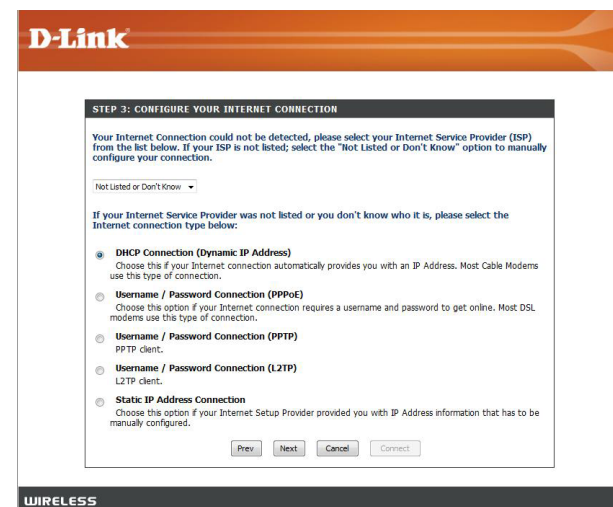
D-Link

STEP 3: CONFIGURE YOUR INTERNET CONNECTION

Your Internet Connection could not be detected, please select your Internet Service Provider (ISP) from the list below. If your ISP is not listed; select the "Not Listed or Don't Know" option to manually configure your connection.

Not Listed or Don't Know

If your Internet Service Provider was not listed or you don't know who it is, please select the Internet connection type below:

DHCP Connection (Dynamic IP Address)
Choose this if your Internet connection automatically provides you with an IP Address. Most Cable Modems use this type of connection.

Username / Password Connection (PPPoE)
Choose this option if your Internet connection requires a username and password to get online. Most DSL modems use this type of connection.

Username / Password Connection (PPTP)
PPTP client.

Username / Password Connection (L2TP)
L2TP client.

Static IP Address Connection
Choose this option if your Internet Setup Provider provided you with IP Address information that has to be manually configured.

Prev Next Cancel Connect

WIRELESS